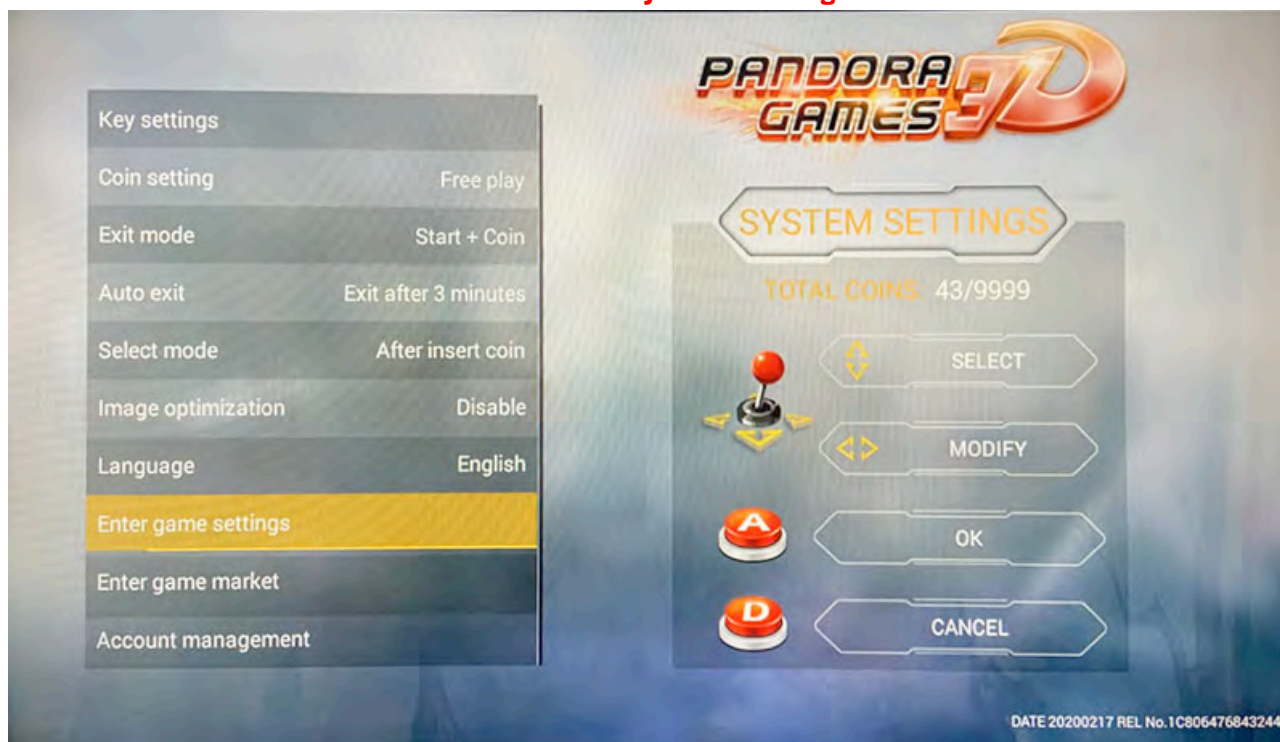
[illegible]

PANDORA GAMES 3D

Key settings
Coin setting Free play
Exit mode Start + Coin
Auto exit Exit after 3 minutes
Select mode After insert coin
Image optimization Disable
Language English
Enter game settings
Enter game market
Account management

SYSTEM SETTINGS

TOTAL COINS 43/9999

SELECT
MODIFY
A
OK
D
CANCEL

DATE 20200217 REL No.1C806476843244